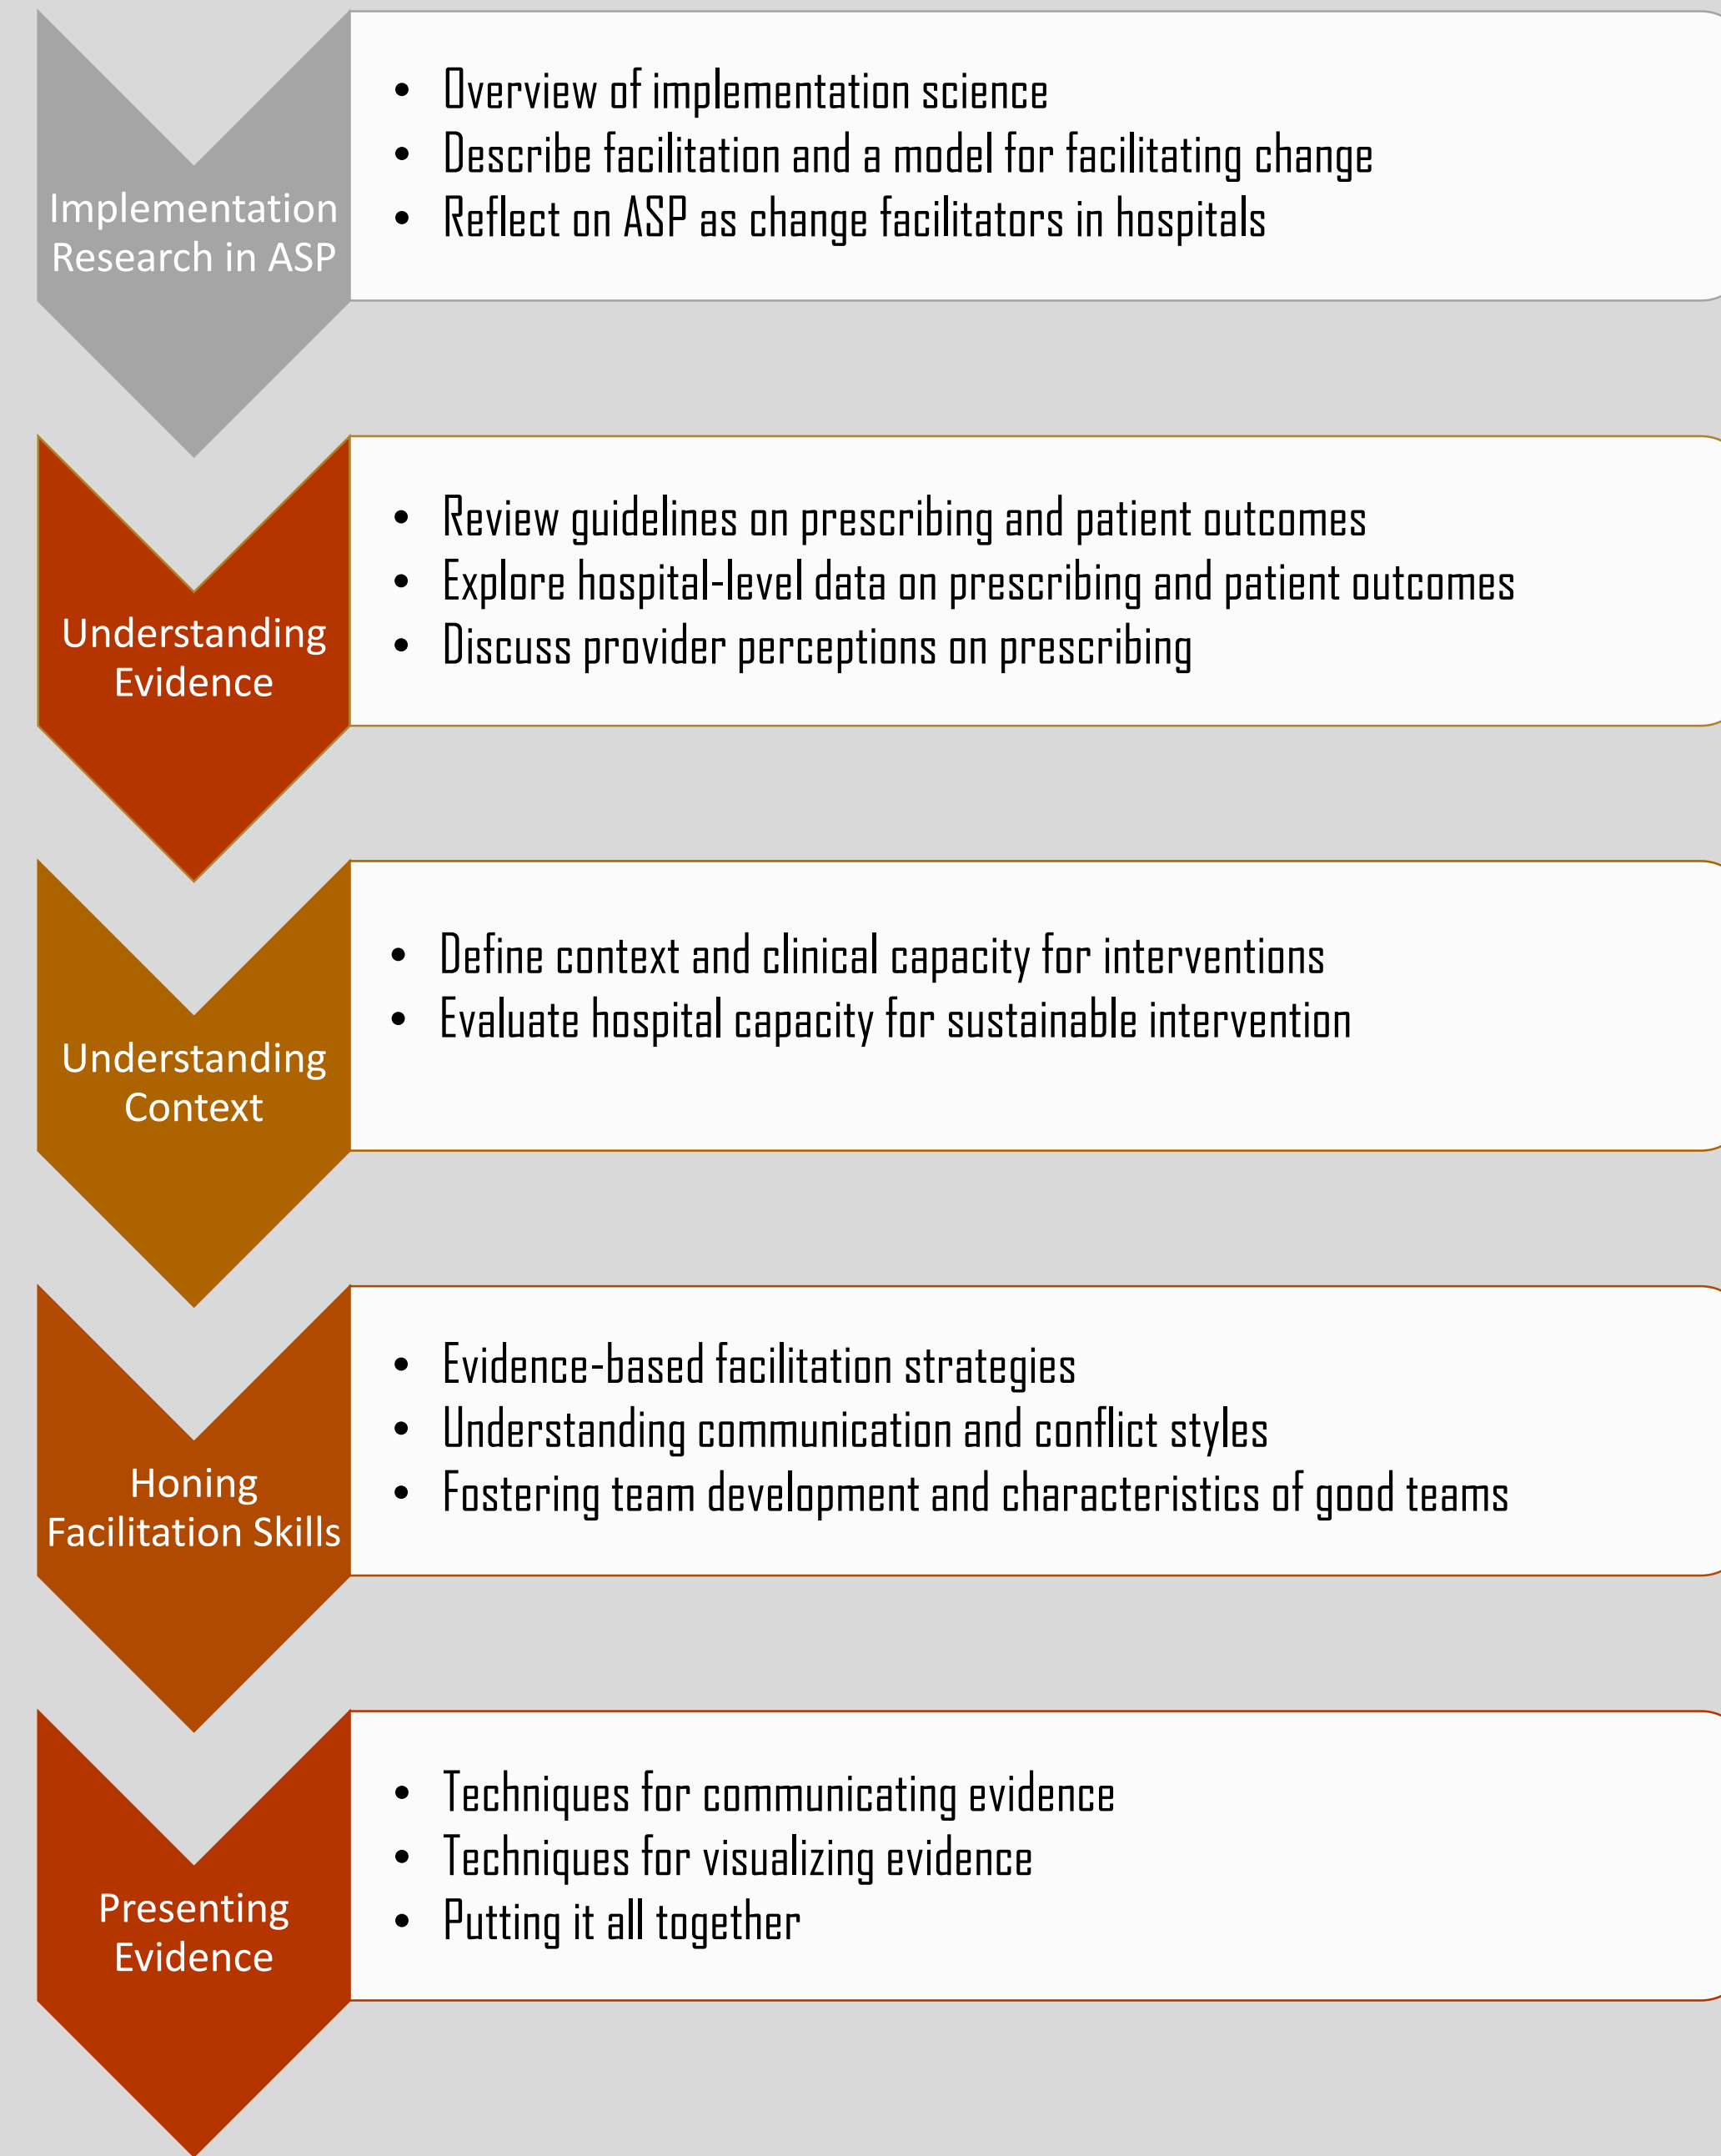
Implementation Research in ASP

- Overview of implementation science
- Describe facilitation and a model for facilitating change
- Reflect on ASP as change facilitators in hospitals

Understanding Evidence

- Review guidelines on prescribing and patient outcomes
- Explore hospital-level data on prescribing and patient outcomes
- Discuss provider perceptions on prescribing

Understanding Context

- Define context and clinical capacity for interventions
- Evaluate hospital capacity for sustainable intervention

Honing Facilitation Skills

- Evidence-based facilitation strategies
- Understanding communication and conflict styles
- Fostering team development and characteristics of good teams

Presenting Evidence

- Techniques for communicating evidence
- Techniques for visualizing evidence
- Putting it all together